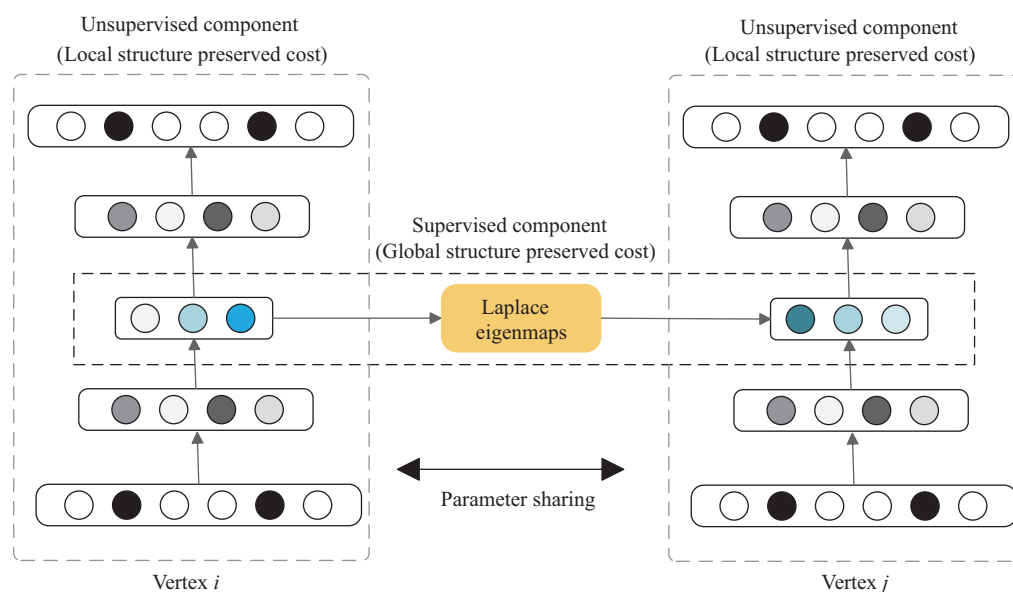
Unsupervised component
(Local structure preserved cost)

Unsupervised component
(Local structure preserved cost)

Supervised component
(Global structure preserved cost)

Laplace eigenmaps

Parameter sharing

Vertex $i$

Vertex $j$